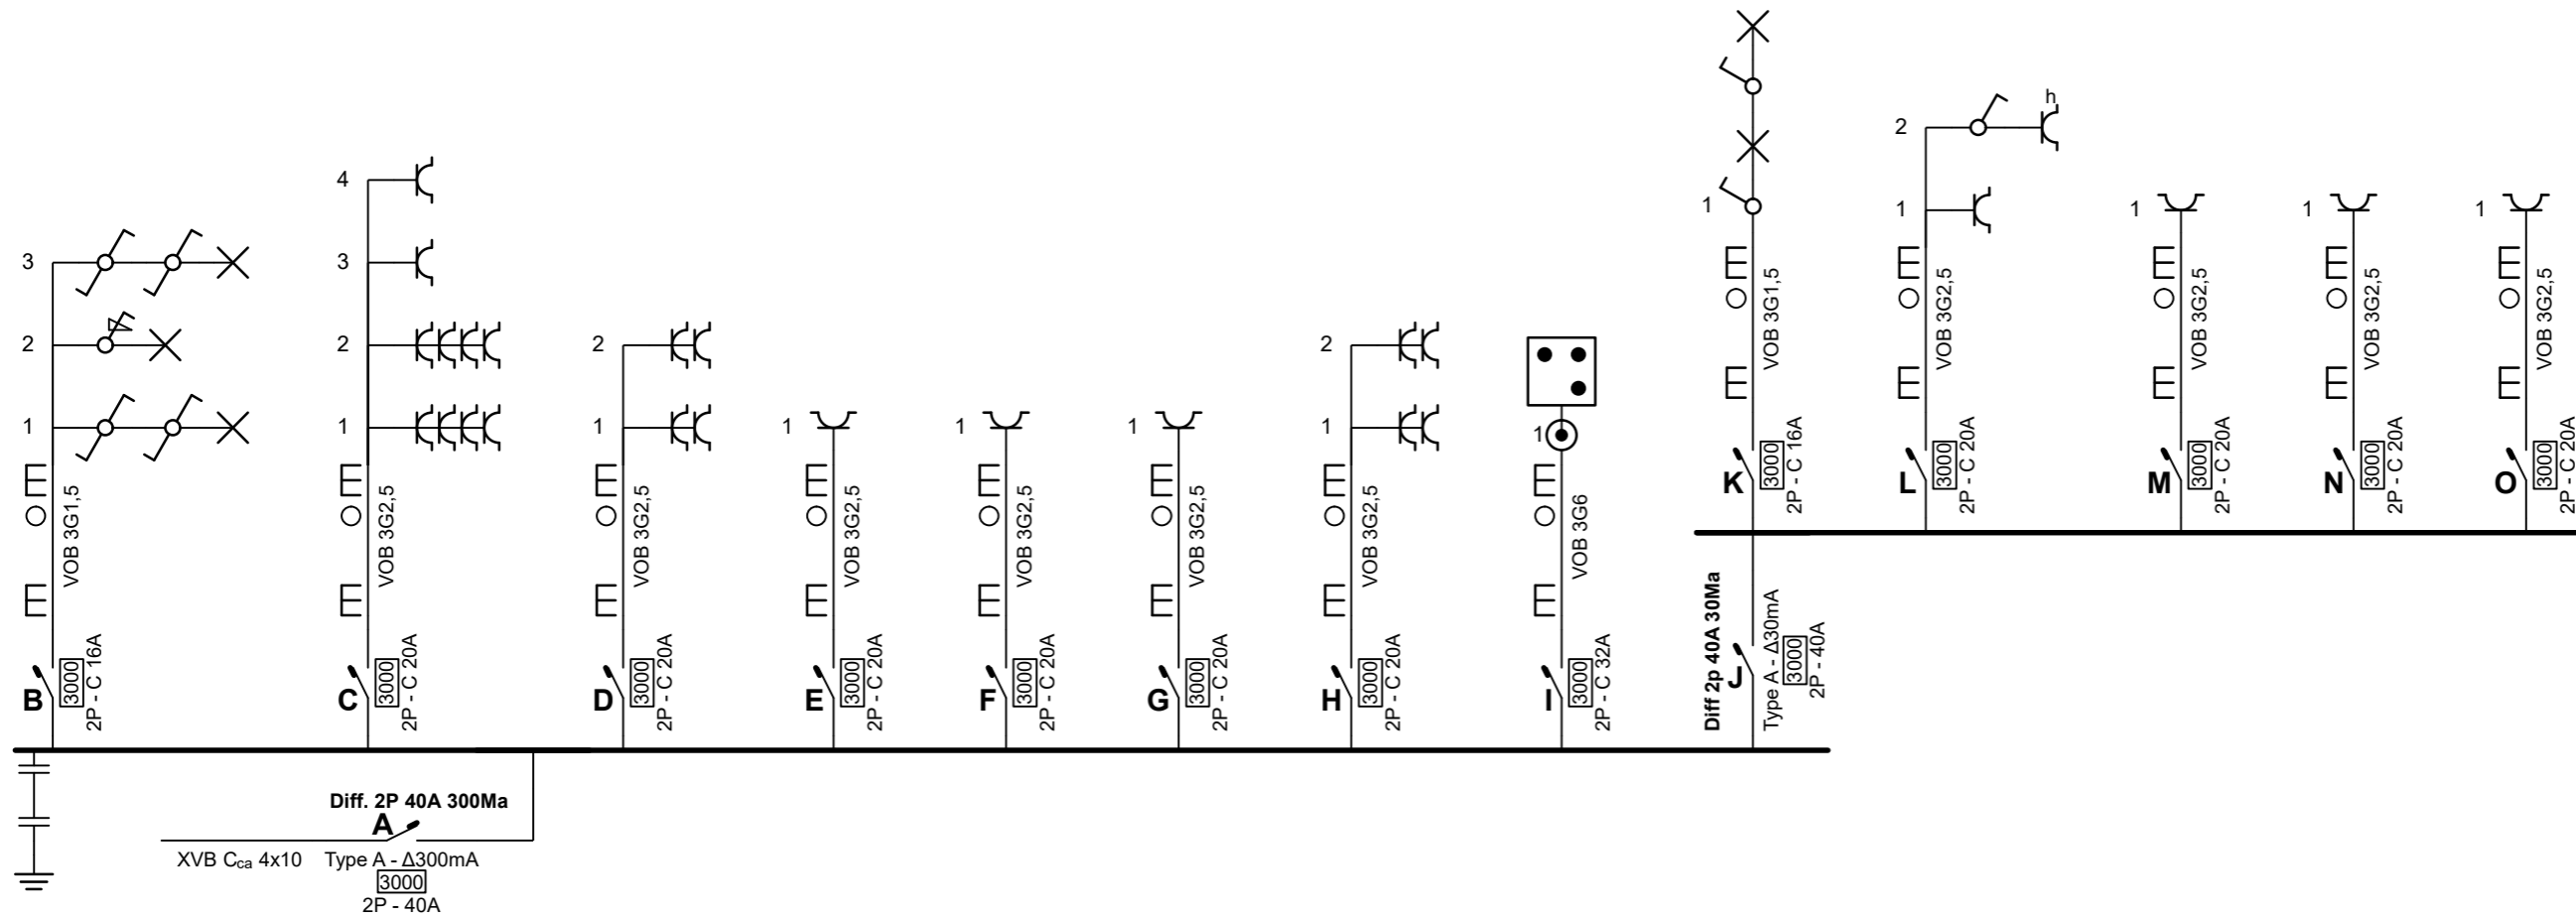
3
2
1
VOB 3G1,5
B
3000
2P - C 16A

4
3
2
1
VOB 3G2,5
C
3000
2P - C 20A

2
1
VOB 3G2,5
D
3000
2P - C 20A

1
VOB 3G2,5
E
3000
2P - C 20A

1
VOB 3G2,5
F
3000
2P - C 20A

1
VOB 3G2,5
G
3000
2P - C 20A

2
1
VOB 3G2,5
H
3000
2P - C 20A

1
VOB 3G6
I
3000
2P - C 32A

Diff 2p 40A 30Ma
J
Type A - Δ30mA
3000
2P - 40A

1
VOB 3G1,5
K
3000
2P - C 16A

2
h
1
VOB 3G2,5
L
3000
2P - C 20A

1
VOB 3G2,5
M
3000
2P - C 20A

1
VOB 3G2,5
N
3000
2P - C 20A

1
VOB 3G2,5
O
3000
2P - C 20A

Diff. 2P 40A 300Ma
A
XVB C$_{ca}$ 4x10
Type A - Δ300mA
3000
2P - 40A